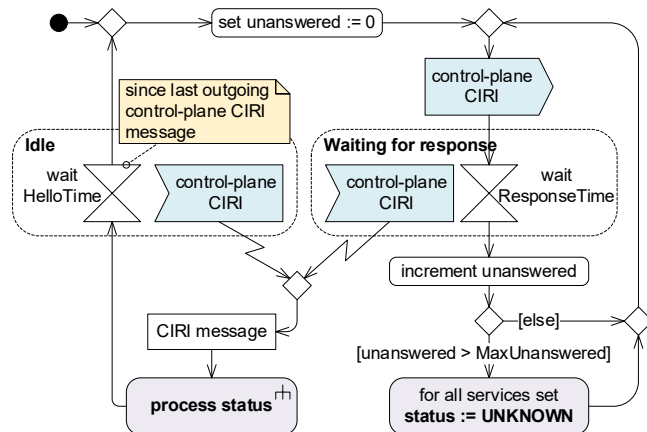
set unanswered := 0

control-plane CIRI

since last outgoing control-plane CIRI message

Idle

wait HelloTime

control-plane CIRI

Waiting for response

control-plane CIRI

wait ResponseTime

increment unanswered

[else]

CIRI message

[unanswered > MaxUnanswered]

process status

for all services set **status := UNKNOWN**